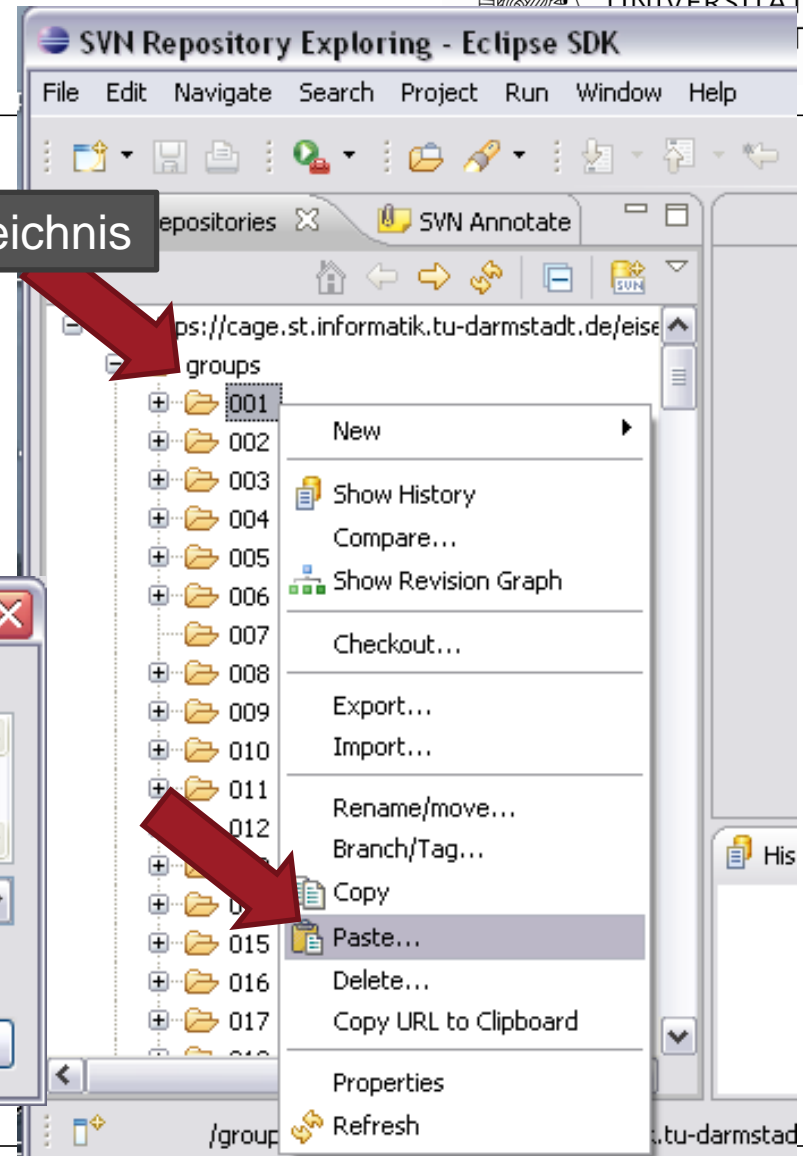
UNIVERSITÄT

SVN Repository Exploring - Eclipse SDK

File Edit Navigate Search Project Run Window Help

eichnis

epositories

SVN Annotate

ps://cage.st.informatik.tu-darmstadt.de/eise

groups

001
002
003
004
005
006
007
008
009
010
011
012
015
016
017

New
Show History
Compare...
Show Revision Graph
Checkout...
Export...
Import...
Rename/move...
Branch/Tag...
Copy
Paste...
Delete...
Copy URL to Clipboard
Properties
Refresh

His

/group

.tu-darmstad